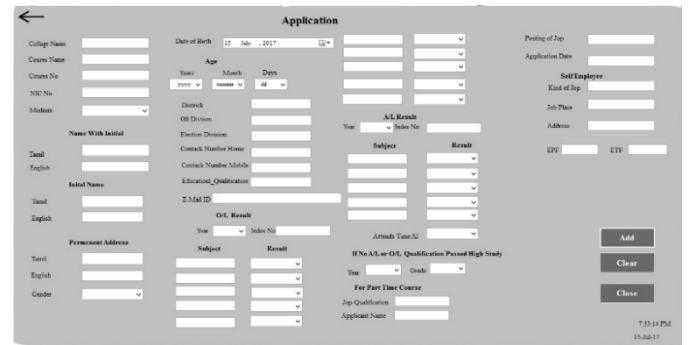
Application

College Name
Course Name
Course No
NIC No
Medium

Name With Initial
Tamil
English

Initial Name
Tamil
English

Permenent Address
Tamil
English
Gender

Date of Birth 15 July , 2017

Age
Years Month Days
yyyy mmmm dd

District
GS Division
Election Division
Contack Number Home
Contack Number Mobile
Educationl_Qualification
E-Mail ID

O/L Result
Year Index No
Subject Result

A/L Result
Year Index No
Subject Result

Attends Time Al

If No A/L or O/L Qualification Passed High Study
Year Grade

For Part Time Course
Jop Qualification
Applicant Name

Posting of Jop
Application Date

Self Employee
Kind of Jop
Job Place
Address

EPF ETF

Add
Clear
Close

7:33:14 PM
15-Jul-17